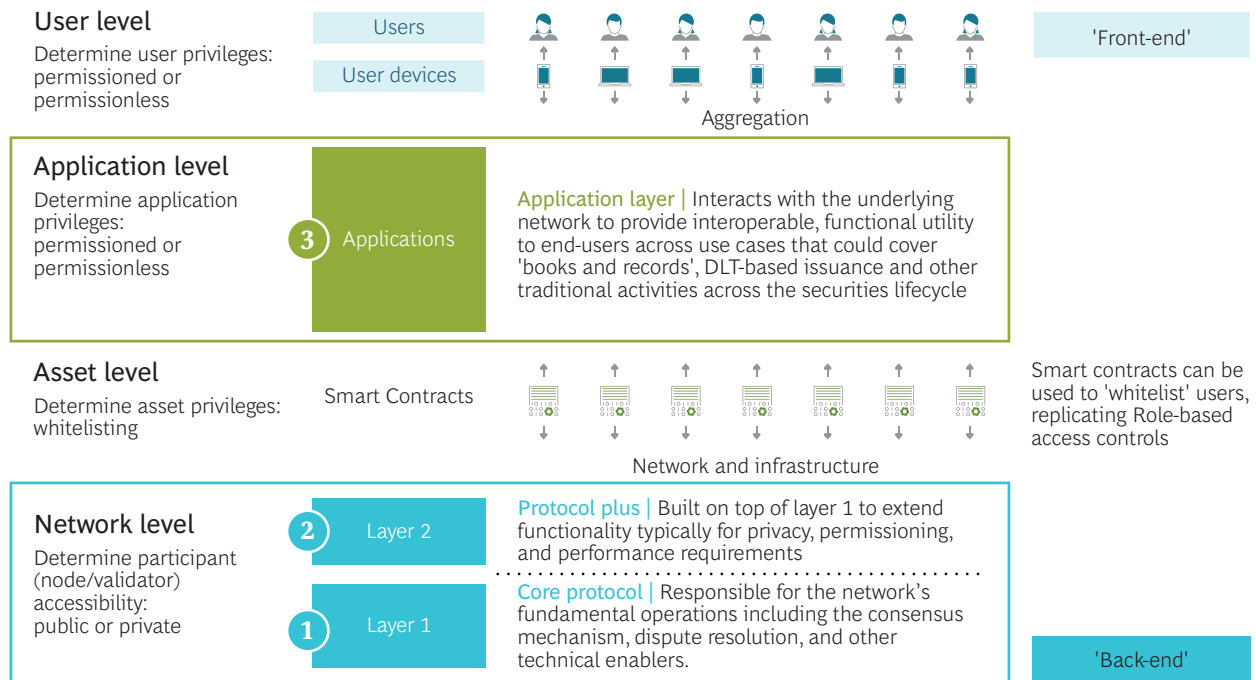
User level
Determine user privileges: permissioned or permissionless

Users

User devices

'Front-end'

Aggregation

Application level
Determine application privileges: permissioned or permissionless

3 Applications

Application layer | Interacts with the underlying network to provide interoperable, functional utility to end-users across use cases that could cover 'books and records', DLT-based issuance and other traditional activities across the securities lifecycle

Asset level
Determine asset privileges: whitelisting

Smart Contracts

Smart contracts can be used to 'whitelist' users, replicating Role-based access controls

Network and infrastructure

Network level
Determine participant (node/validator) accessibility: public or private

2 Layer 2

Protocol plus | Built on top of layer 1 to extend functionality typically for privacy, permissioning, and performance requirements

1 Layer 1

Core protocol | Responsible for the network's fundamental operations including the consensus mechanism, dispute resolution, and other technical enablers.

'Back-end'